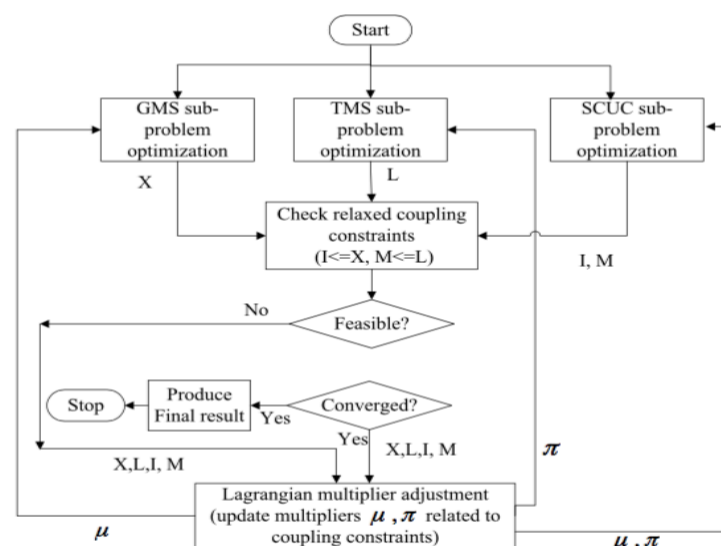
Start

GMS subproblem optimization

TMS subproblem optimization

SCUC subproblem optimization

X

L

Check relaxed coupling constraints (I<=X, M<=L)

I, M

No

Feasible?

Stop

Produce Final result

Yes

Converged?

Yes

X,L,I, M

$\pi$

X,L,I, M

Lagrangian multiplier adjustment (update multipliers $\mu$ , $\pi$ related to coupling constraints)

$\mu$

$\mu$ , $\pi$